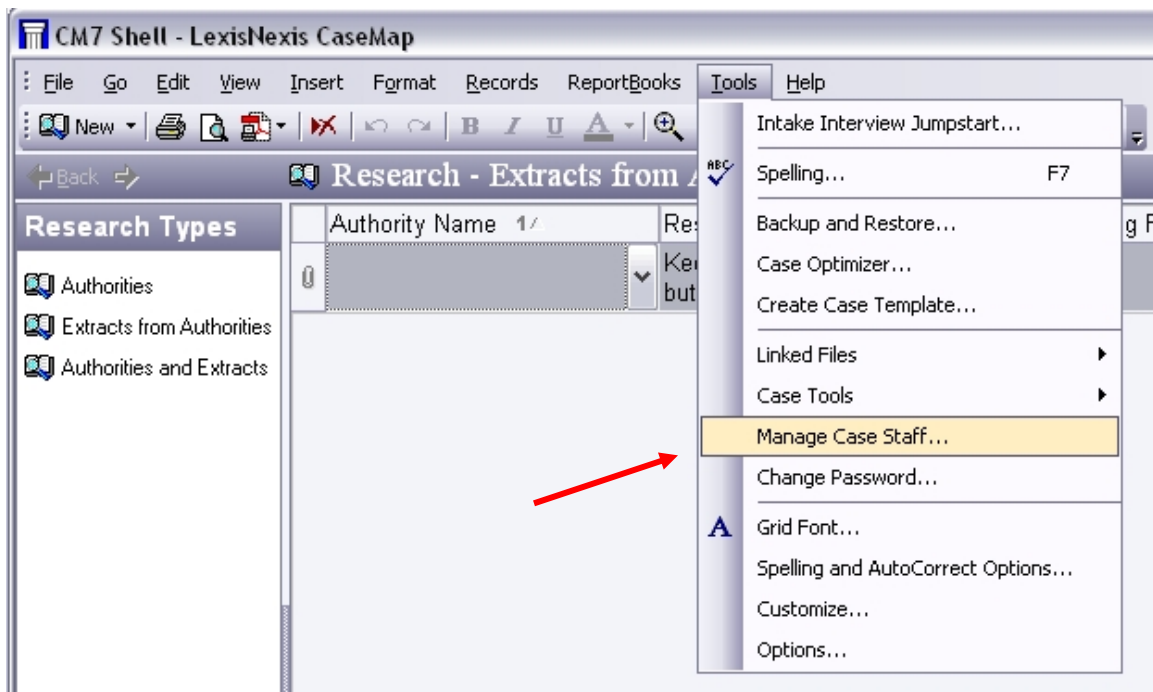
CM7 Shell - LexisNexis CaseMap

File Go Edit View Insert Format Records ReportBooks Tools Help

New

Back

Research - Extracts from A

Research Types

Authorities
Extracts from Authorities
Authorities and Extracts

| | Authority Name 1 | Res | g F |
|---|---|---|---|
| 0 | | Ke but | |

Intake Interview Jumpstart...
Spelling... F7
Backup and Restore...
Case Optimizer...
Create Case Template...
Linked Files
Case Tools
Manage Case Staff...
Change Password...
Grid Font...
Spelling and AutoCorrect Options...
Customize...
Options...